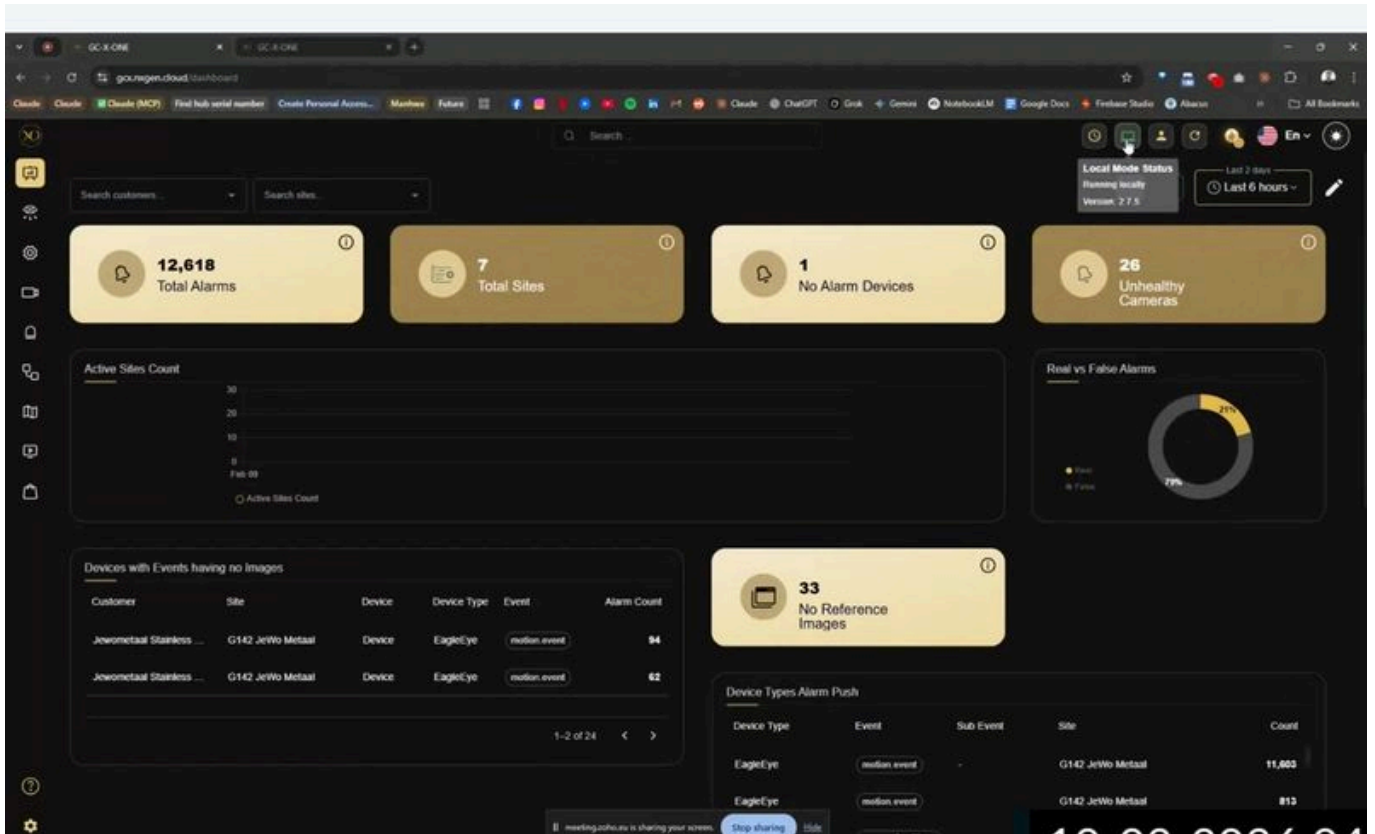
GC-X-ONE

GC-X-ONE

gcx.nxgen.cloud/dashboard

Claude Claude Claude (MCP) Find hub serial number Create Personal Access... Manhwa Future Claude ChatGPT Grok Gemini NotebookLM Google Docs Firebase Studio Abacus All Bookmarks

Search...

Local Mode Status
Running locally
Version: 2.7.5

En

Search customers...

Search sites...

Last 2 days

Last 6 hours

12,618
Total Alarms

7
Total Sites

1
No Alarm Devices

26
Unhealthy Cameras

Active Sites Count

30
20
10
0
Feb 09

Active Sites Count

Real vs False Alarms

21%

79%

Real
False

Devices with Events having no Images

| Customer | Site | Device | Device Type | Event | Alarm Count |
|---|---|---|---|---|---|
| Jewometaal Stainless ... | G142 JeWo Metaal | Device | EagleEye | motion.event | 94 |
| Jewometaal Stainless ... | G142 JeWo Metaal | Device | EagleEye | motion.event | 62 |

1–2 of 24

33
No Reference Images

Device Types Alarm Push

| Device Type | Event | Sub Event | Site | Count |
|---|---|---|---|---|
| EagleEye | motion.event | - | G142 JeWo Metaal | 11,603 |
| EagleEye | motion.event | | G142 JeWo Metaal | 813 |

meeting.zoho.eu is sharing your screen. Stop sharing Hide

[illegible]